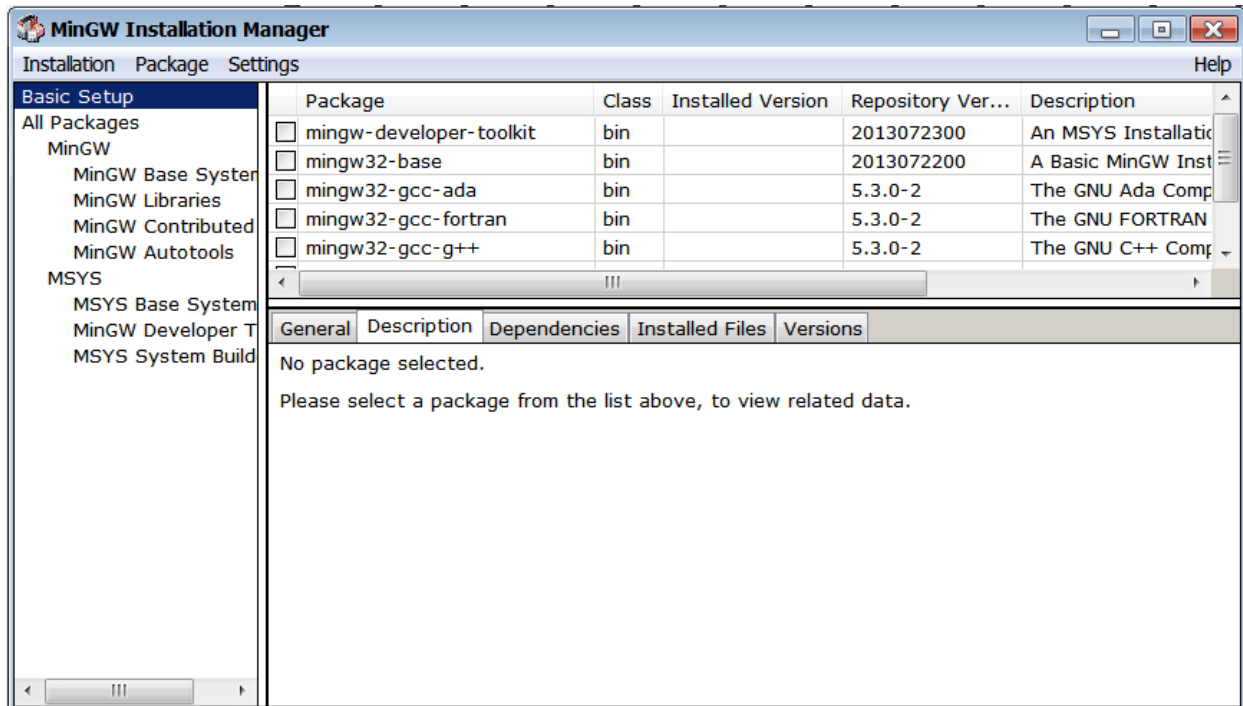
MinGW Installation Manager

Installation Package Settings Help

Basic Setup
All Packages
MinGW
MinGW Base Syster
MinGW Libraries
MinGW Contributed
MinGW Autotools
MSYS
MSYS Base System
MinGW Developer T
MSYS System Build

| | Package | Class | Installed Version | Repository Ver... | Description |
|---|---|---|---|---|---|
| | mingw-developer-toolkit | bin | | 2013072300 | An MSYS Installatic |
| | mingw32-base | bin | | 2013072200 | A Basic MinGW Inst |
| | mingw32-gcc-ada | bin | | 5.3.0-2 | The GNU Ada Comp |
| | mingw32-gcc-fortran | bin | | 5.3.0-2 | The GNU FORTRAN |
| | mingw32-gcc-g++ | bin | | 5.3.0-2 | The GNU C++ Comp |

General Description Dependencies Installed Files Versions

No package selected.

Please select a package from the list above, to view related data.